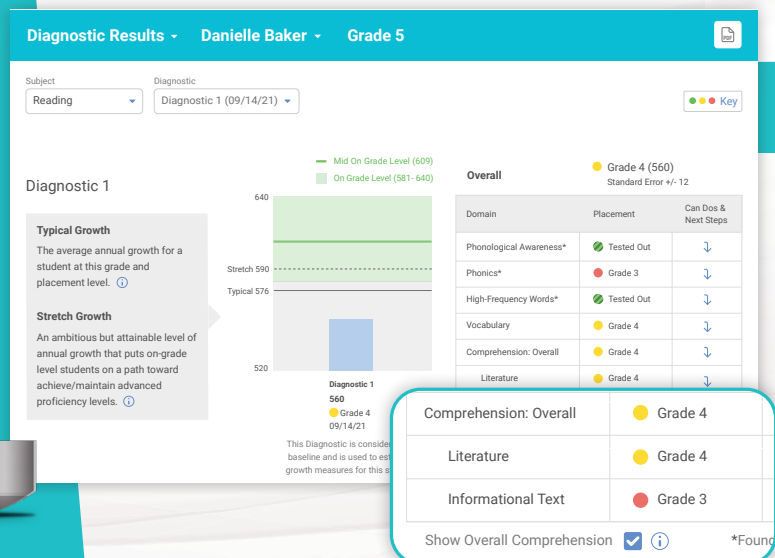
Diagnostic Results ▾ Danielle Baker ▾ Grade 5

Subject
Reading

Diagnostic
Diagnostic 1 (09/14/21)

Key

Diagnostic 1

Typical Growth
The average annual growth for a student at this grade and placement level. ⓘ

Stretch Growth
An ambitious but attainable level of annual growth that puts on-grade level students on a path toward achieve/maintain advanced proficiency levels. ⓘ

Mid On Grade Level (609)
On Grade Level (581- 640)

640
Stretch 590
Typical 576
520

Diagnostic 1
560
Grade 4
09/14/21

This Diagnostic is consider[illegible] baseline and is used to est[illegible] growth measures for this s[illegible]

Overall

Grade 4 (560)
Standard Error +/- 12

| Domain | Placement | Can Dos & Next Steps |
|---|---|---|
| Phonological Awareness* | Tested Out | ⤵ |
| Phonics* | Grade 3 | ⤵ |
| High-Frequency Words* | Tested Out | ⤵ |
| Vocabulary | Grade 4 | ⤵ |
| Comprehension: Overall | Grade 4 | ⤵ |
| Literature | Grade 4 | ⤵ |

| | |
|---|---|
| Comprehension: Overall | Grade 4 |
| Literature | Grade 4 |
| Informational Text | Grade 3 |

Show Overall Comprehension ⓘ *Foun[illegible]